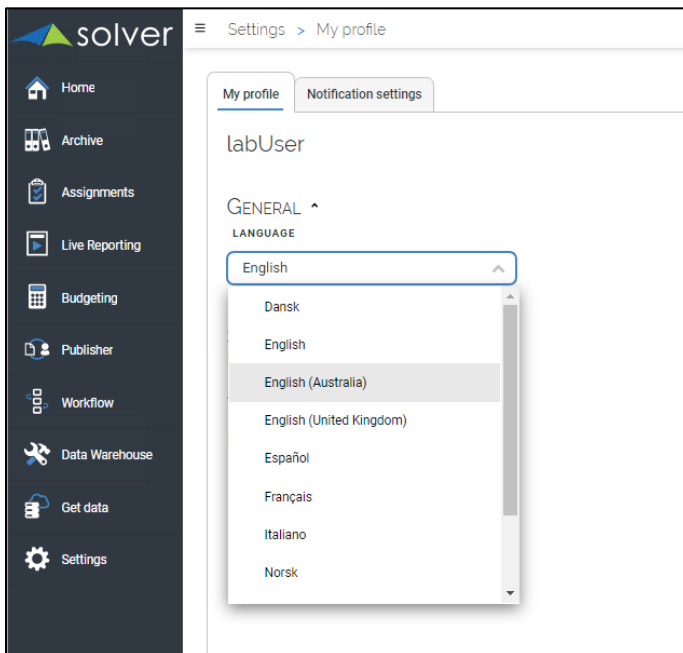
solver

Home
Archive
Assignments
Live Reporting
Budgeting
Publisher
Workflow
Data Warehouse
Get data
Settings

≡ Settings > My profile

My profile | Notification settings

labUser

GENERAL ˄

LANGUAGE

English

Dansk
English
English (Australia)
English (United Kingdom)
Español
Français
Italiano
Norsk